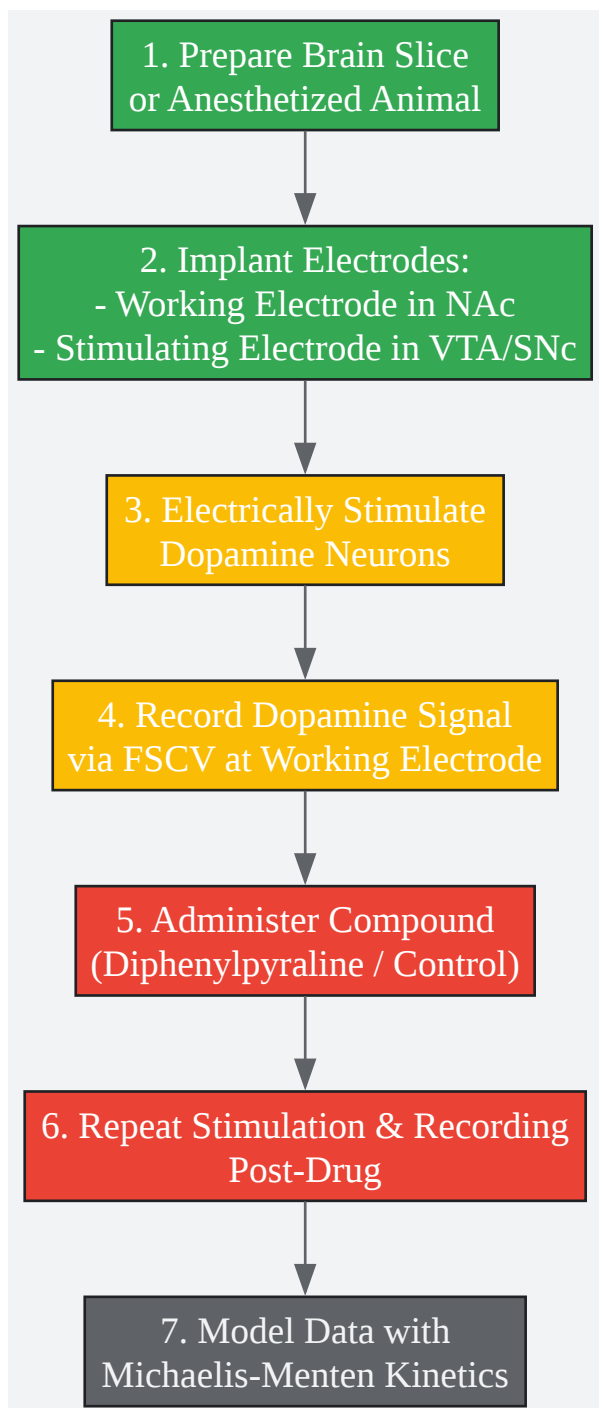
1. Prepare Brain Slice or Anesthetized Animal

2. Implant Electrodes:
- Working Electrode in NAc
- Stimulating Electrode in VTA/SNc

3. Electrically Stimulate Dopamine Neurons

4. Record Dopamine Signal via FSCV at Working Electrode

5. Administer Compound (Diphenylpyraline / Control)

6. Repeat Stimulation & Recording Post-Drug

7. Model Data with Michaelis-Menten Kinetics